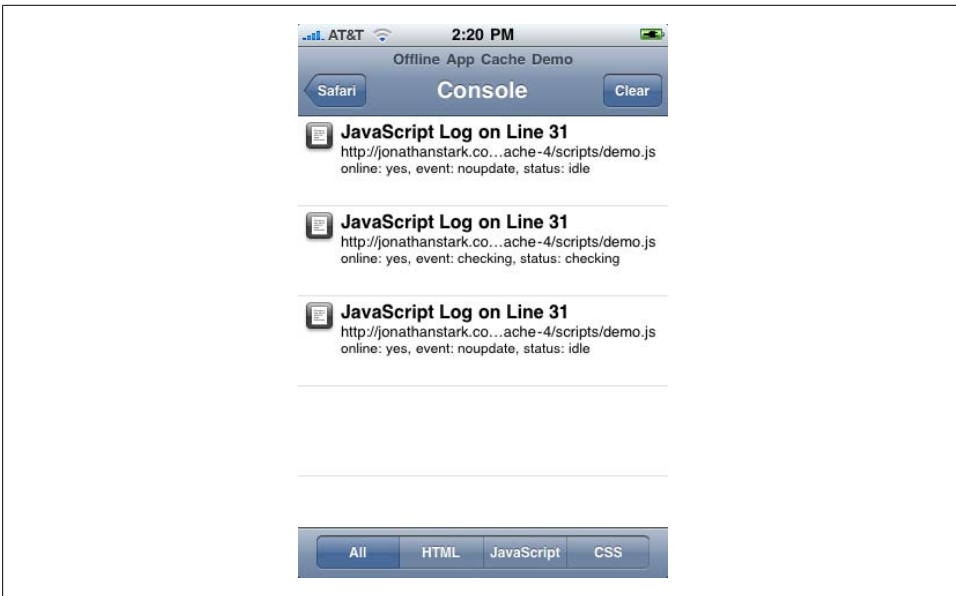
AT&T 2:20 PM

Offline App Cache Demo

Safari Console Clear

JavaScript Log on Line 31
http://jonathanstark.co…ache-4/scripts/demo.js
online: yes, event: noupdate, status: idle

JavaScript Log on Line 31
http://jonathanstark.co…ache-4/scripts/demo.js
online: yes, event: checking, status: checking

JavaScript Log on Line 31
http://jonathanstark.co…ache-4/scripts/demo.js
online: yes, event: noupdate, status: idle

All HTML JavaScript CSS